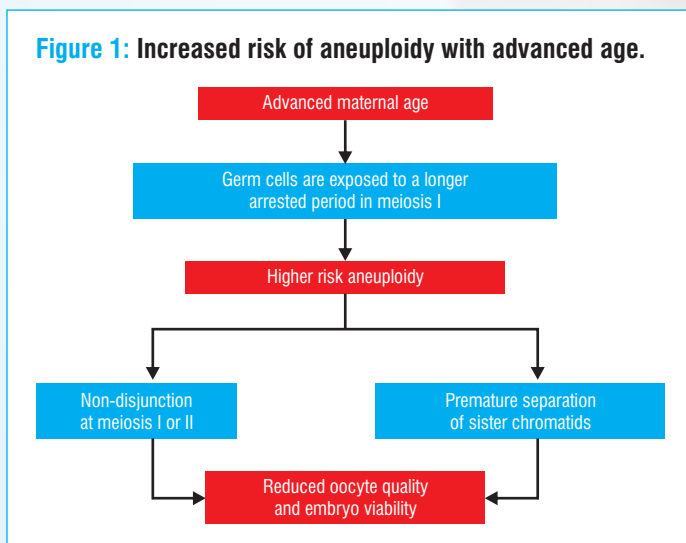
Figure 1: Increased risk of aneuploidy with advanced age.

Advanced maternal age

Germ cells are exposed to a longer arrested period in meiosis I

Higher risk aneuploidy

Non-disjunction at meiosis I or II

Premature separation of sister chromatids

Reduced oocyte quality and embryo viability